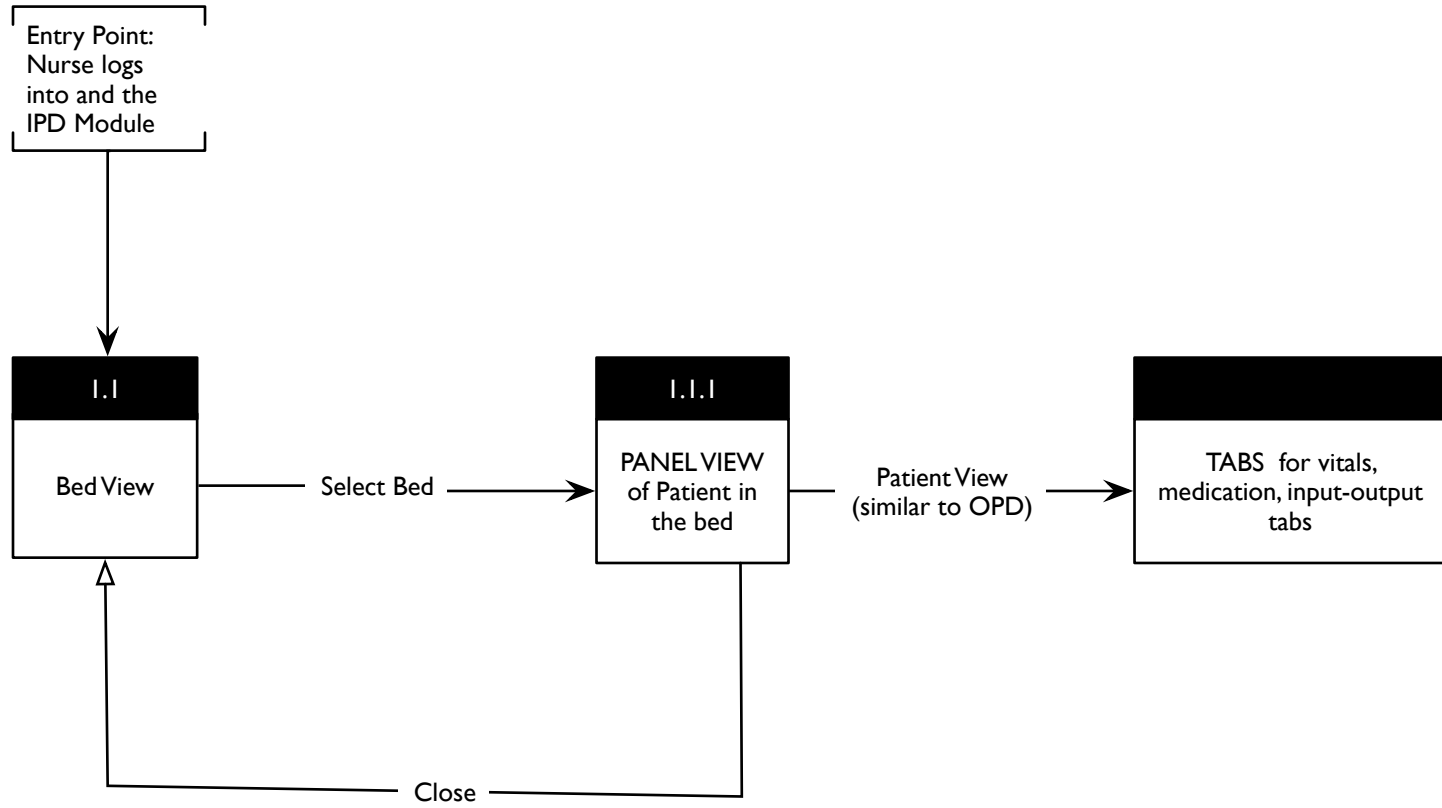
Entry Point: Nurse logs into and the IPD Module

1.1

Bed View

Select Bed

1.1.1

PANEL VIEW of Patient in the bed

Patient View (similar to OPD)

TABS for vitals, medication, input-output tabs

Close